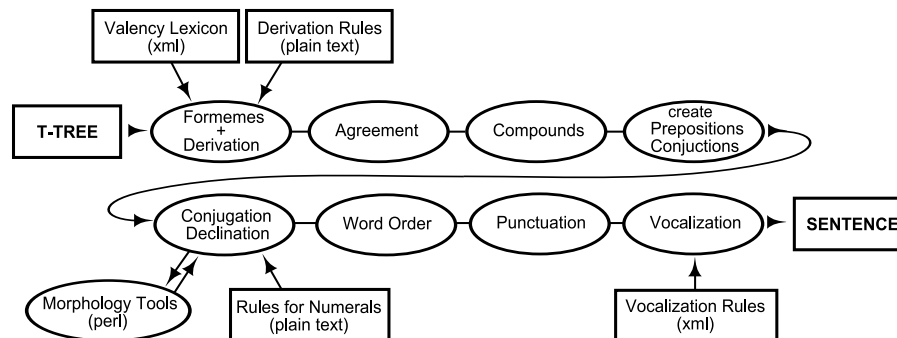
Valency Lexicon (xml)

Derivation Rules (plain text)

T-TREE

Formemes + Derivation

Agreement

Compounds

create Prepositions Conjuctions

Conjugation Declination

Word Order

Punctuation

Vocalization

SENTENCE

Morphology Tools (perl)

Rules for Numerals (plain text)

Vocalization Rules (xml)